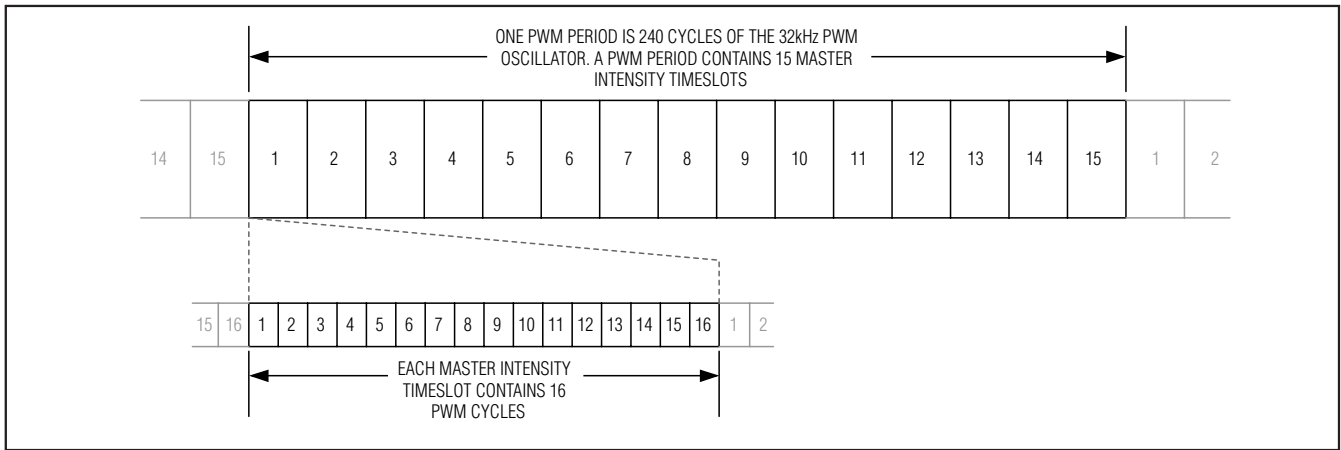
ONE PWM PERIOD IS 240 CYCLES OF THE 32kHz PWM OSCILLATOR. A PWM PERIOD CONTAINS 15 MASTER INTENSITY TIMESLOTS

14 15 1 2 3 4 5 6 7 8 9 10 11 12 13 14 15 1 2

15 16 1 2 3 4 5 6 7 8 9 10 11 12 13 14 15 16 1 2

EACH MASTER INTENSITY TIMESLOT CONTAINS 16 PWM CYCLES